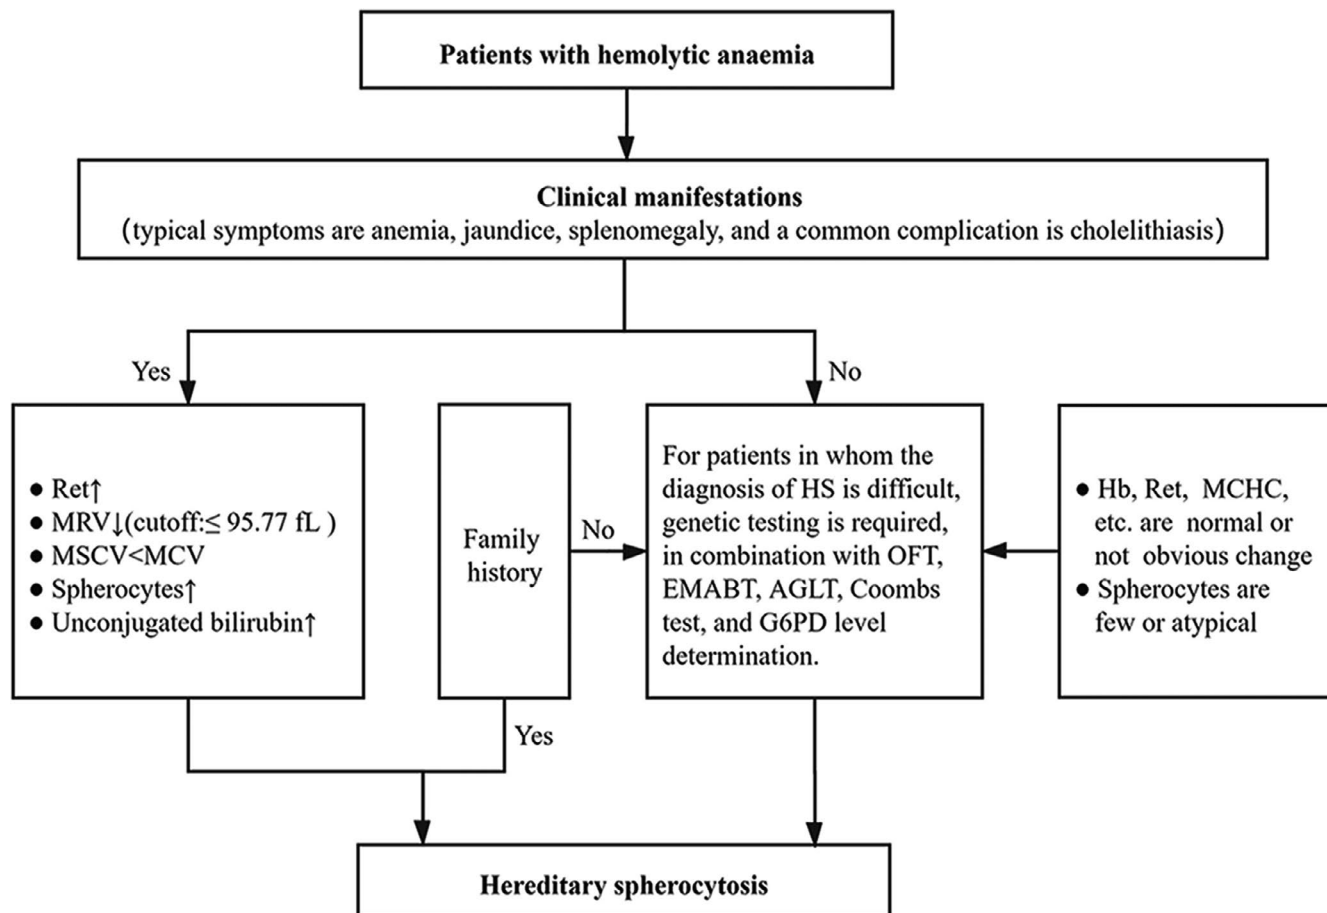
Patients with hemolytic anaemia

Clinical manifestations
(typical symptoms are anemia, jaundice, splenomegaly, and a common complication is cholelithiasis)

Yes

No

● Ret↑
● MRV↓(cutoff:≤ 95.77 fL )
● MSCV<MCV
● Spherocytes↑
● Unconjugated bilirubin↑

Family history

No

For patients in whom the diagnosis of HS is difficult, genetic testing is required, in combination with OFT, EMABT, AGLT, Coombs test, and G6PD level determination.

● Hb, Ret, MCHC, etc. are normal or not obvious change
● Spherocytes are few or atypical

Yes

Hereditary spherocytosis